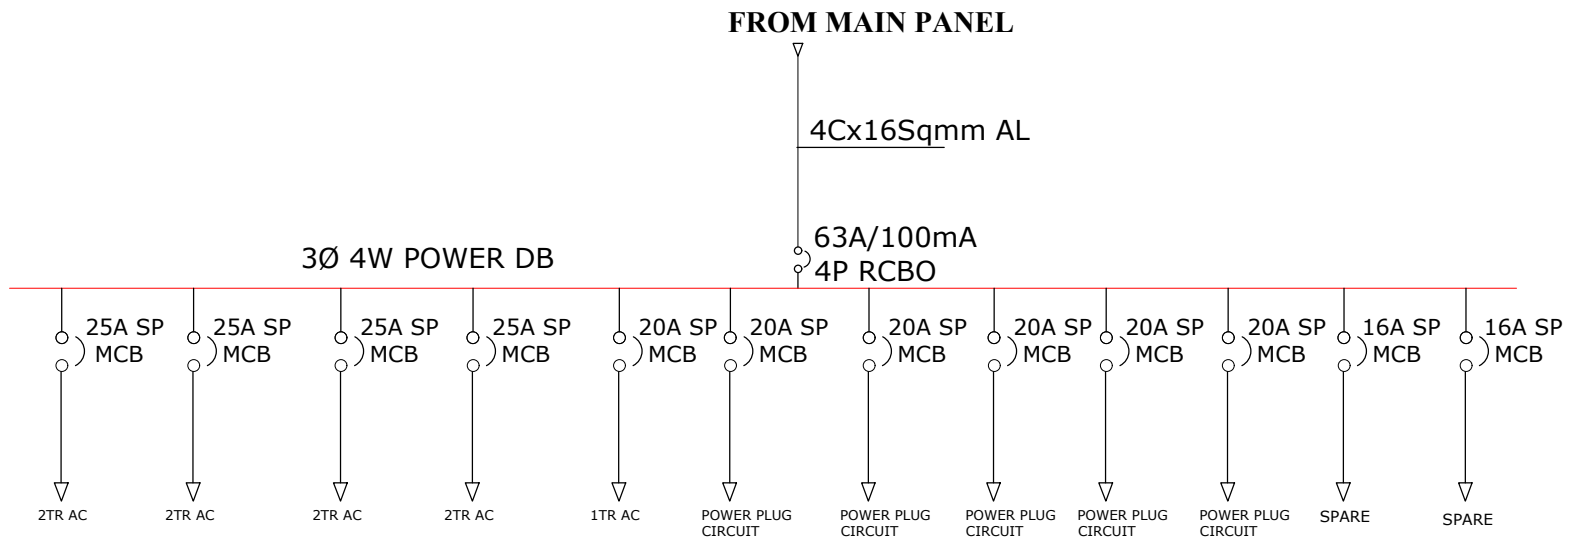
FROM MAIN PANEL

4Cx16Sqmm AL

63A/100mA
4P RCBO

3Ø 4W POWER DB

25A SP MCB
25A SP MCB
25A SP MCB
25A SP MCB
20A SP MCB
20A SP MCB
20A SP MCB
20A SP MCB
20A SP MCB
20A SP MCB
16A SP MCB
16A SP MCB

2TR AC
2TR AC
2TR AC
2TR AC
1TR AC
POWER PLUG CIRCUIT
POWER PLUG CIRCUIT
POWER PLUG CIRCUIT
POWER PLUG CIRCUIT
POWER PLUG CIRCUIT
SPARE
SPARE